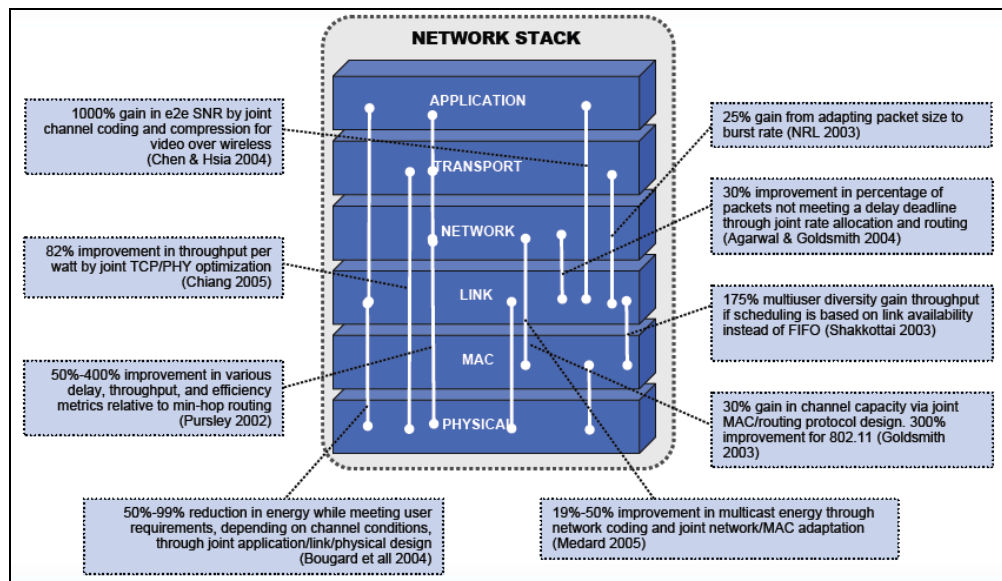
NETWORK STACK

APPLICATION

TRANSPORT

NETWORK

LINK

MAC

PHYSICAL

1000% gain in e2e SNR by joint channel coding and compression for video over wireless (Chen & Hsia 2004)

25% gain from adapting packet size to burst rate (NRL 2003)

30% improvement in percentage of packets not meeting a delay deadline through joint rate allocation and routing (Agarwal & Goldsmith 2004)

82% improvement in throughput per watt by joint TCP/PHY optimization (Chiang 2005)

175% multiuser diversity gain throughput if scheduling is based on link availability instead of FIFO (Shakkottai 2003)

50%-400% improvement in various delay, throughput, and efficiency metrics relative to min-hop routing (Pursley 2002)

30% gain in channel capacity via joint MAC/routing protocol design. 300% improvement for 802.11 (Goldsmith 2003)

50%-99% reduction in energy while meeting user requirements, depending on channel conditions, through joint application/link/physical design (Bougard et all 2004)

19%-50% improvement in multicast energy through network coding and joint network/MAC adaptation (Medard 2005)